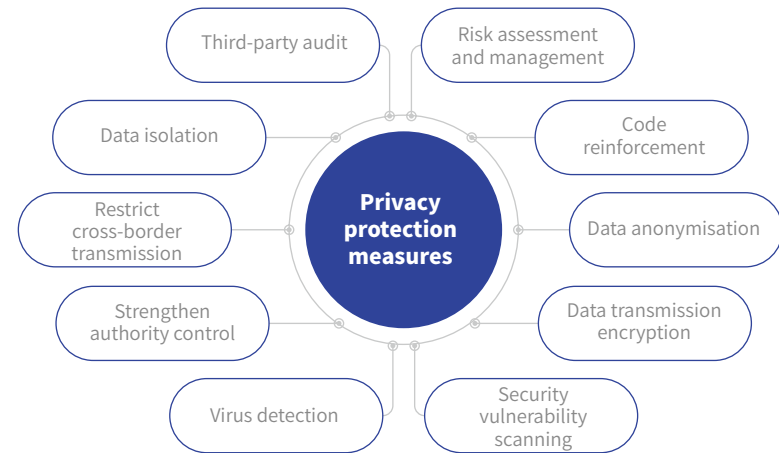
Privacy protection measures

Third-party audit

Risk assessment and management

Data isolation

Code reinforcement

Restrict cross-border transmission

Data anonymisation

Strengthen authority control

Data transmission encryption

Virus detection

Security vulnerability scanning